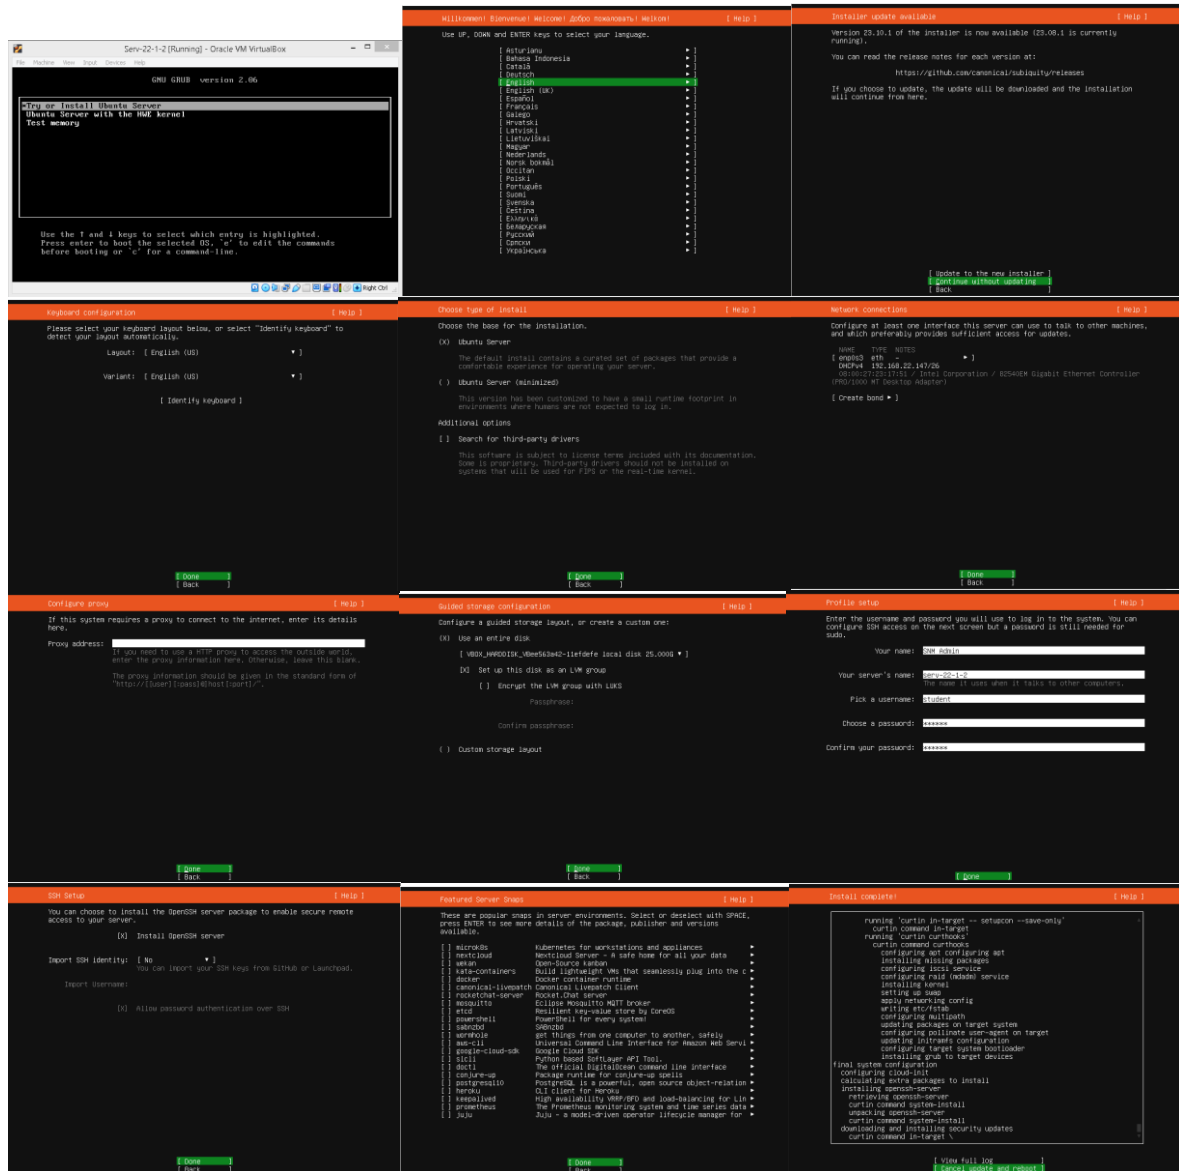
Serv-22-1-2 [Running] - Oracle VM VirtualBox

File Machine View Input Devices Help

GNU GRUB version 2.06

*Try or Install Ubuntu Server
Ubuntu Server with the HWE kernel
Test memory

Use the ↑ and ↓ keys to select which entry is highlighted. Press enter to boot the selected OS, 'e' to edit the commands before booting or 'c' for a command-line.

Right Ctrl

Willkommen! Bienvenue! Welcome! Добро пожаловать! Welkom! [ Help ]

Use UP, DOWN and ENTER keys to select your language.

[ Asturianu ▸ ]
[ Bahasa Indonesia ▸ ]
[ Català ▸ ]
[ Deutsch ▸ ]
[ English ▸ ]
[ English (UK) ▸ ]
[ Español ▸ ]
[ Français ▸ ]
[ Galego ▸ ]
[ Hrvatski ▸ ]
[ Latviski ▸ ]
[ Lietuviškai ▸ ]
[ Magyar ▸ ]
[ Nederlands ▸ ]
[ Norsk bokmål ▸ ]
[ Occitan ▸ ]
[ Polski ▸ ]
[ Português ▸ ]
[ Suomi ▸ ]
[ Svenska ▸ ]
[ Čeština ▸ ]
[ Ελληνικά ▸ ]
[ Беларуская ▸ ]
[ Русский ▸ ]
[ Српски ▸ ]
[ Українська ▸ ]

Installer update available [ Help ]

Version 23.10.1 of the installer is now available (23.08.1 is currently running).

You can read the release notes for each version at:

https://github.com/canonical/subiquity/releases

If you choose to update, the update will be downloaded and the installation will continue from here.

[ Update to the new installer ]
[ Continue without updating ]
[ Back ]

Keyboard configuration [ Help ]

Please select your keyboard layout below, or select "Identify keyboard" to detect your layout automatically.

Layout: [ English (US) ▾ ]

Variant: [ English (US) ▾ ]

[ Identify keyboard ]

[ Done ]
[ Back ]

Choose type of install [ Help ]

Choose the base for the installation.

(X) Ubuntu Server

The default install contains a curated set of packages that provide a comfortable experience for operating your server.

( ) Ubuntu Server (minimized)

This version has been customized to have a small runtime footprint in environments where humans are not expected to log in.

Additional options

[ ] Search for third-party drivers

This software is subject to license terms included with its documentation. Some is proprietary. Third-party drivers should not be installed on systems that will be used for FIPS or the real-time kernel.

[ Done ]
[ Back ]

Network connections [ Help ]

Configure at least one interface this server can use to talk to other machines, and which preferably provides sufficient access for updates.

NAME TYPE NOTES
[ enp0s3 eth - ▸ ]
DHCPv4 192.168.22.147/26
08:00:27:23:17:51 / Intel Corporation / 82540EM Gigabit Ethernet Controller (PRO/1000 MT Desktop Adapter)

[ Create bond ▸ ]

[ Done ]
[ Back ]

Configure proxy [ Help ]

If this system requires a proxy to connect to the internet, enter its details here.

Proxy address:

If you need to use a HTTP proxy to access the outside world, enter the proxy information here. Otherwise, leave this blank.

The proxy information should be given in the standard form of "http://[[user][:pass]@]host[:port]/".

[ Done ]
[ Back ]

Guided storage configuration [ Help ]

Configure a guided storage layout, or create a custom one:

(X) Use an entire disk

[ VBOX_HARDDISK_VBee563a42-11efdefe local disk 25.000G ▾ ]

[X] Set up this disk as an LVM group

[ ] Encrypt the LVM group with LUKS

Passphrase:

Confirm passphrase:

( ) Custom storage layout

[ Done ]
[ Back ]

Profile setup [ Help ]

Enter the username and password you will use to log in to the system. You can configure SSH access on the next screen but a password is still needed for sudo.

Your name: SNM Admin

Your server's name: serv-22-1-2
The name it uses when it talks to other computers.

Pick a username: student

Choose a password: ******

Confirm your password: ******

[ Done ]

SSH Setup [ Help ]

You can choose to install the OpenSSH server package to enable secure remote access to your server.

[X] Install OpenSSH server

Import SSH identity: [ No ▾ ]
You can import your SSH keys from GitHub or Launchpad.

Import Username:

[X] Allow password authentication over SSH

[ Done ]
[ Back ]

Featured Server Snaps [ Help ]

These are popular snaps in server environments. Select or deselect with SPACE, press ENTER to see more details of the package, publisher and versions available.

[ ] microk8s Kubernetes for workstations and appliances ▸
[ ] nextcloud Nextcloud Server - A safe home for all your data ▸
[ ] wekan Open-Source kanban ▸
[ ] kata-containers Build lightweight VMs that seamlessly plug into the c ▸
[ ] docker Docker container runtime ▸
[ ] canonical-livepatch Canonical Livepatch Client ▸
[ ] rocketchat-server Rocket.Chat server ▸
[ ] mosquitto Eclipse Mosquitto MQTT broker ▸
[ ] etcd Resilient key-value store by CoreOS ▸
[ ] powershell PowerShell for every system! ▸
[ ] sabnzbd SABnzbd ▸
[ ] wormhole get things from one computer to another, safely ▸
[ ] aws-cli Universal Command Line Interface for Amazon Web Servi ▸
[ ] google-cloud-sdk Google Cloud SDK ▸
[ ] slcli Python based SoftLayer API Tool. ▸
[ ] doctl The official DigitalOcean command line interface ▸
[ ] conjure-up Package runtime for conjure-up spells ▸
[ ] postgresql10 PostgreSQL is a powerful, open source object-relation ▸
[ ] heroku CLI client for Heroku ▸
[ ] keepalived High availability VRRP/BFD and load-balancing for Lin ▸
[ ] prometheus The Prometheus monitoring system and time series data ▸
[ ] juju Juju - a model-driven operator lifecycle manager for ▸

[ Done ]
[ Back ]

Install complete! [ Help ]

running 'curtin in-target -- setupcon --save-only'
curtin command in-target
running 'curtin curthooks'
curtin command curthooks
configuring apt configuring apt
installing missing packages
configuring iscsi service
configuring raid (mdadm) service
installing kernel
setting up swap
apply networking config
writing etc/fstab
configuring multipath
updating packages on target system
configuring pollinate user-agent on target
updating initramfs configuration
configuring target system bootloader
installing grub to target devices
final system configuration
configuring cloud-init
calculating extra packages to install
installing openssh-server
retrieving openssh-server
curtin command system-install
unpacking openssh-server
curtin command system-install
downloading and installing security updates
curtin command in-target

[ View full log ]
[ Cancel update and reboot ]